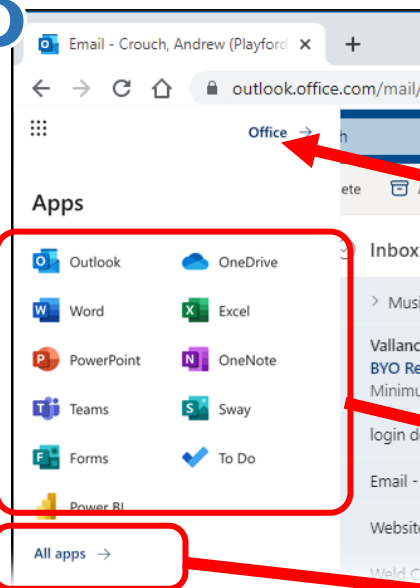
Email - Crouch, Andrew (Playford ×
+
outlook.office.com/mail/
Office →
h
ete
Apps
Inbox
Outlook
OneDrive
Word
Excel
PowerPoint
OneNote
Teams
Sway
Forms
To Do
Power BI
All apps →
> Musi
Vallanc
BYO Re
Minimu
login d
Email -
Website
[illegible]